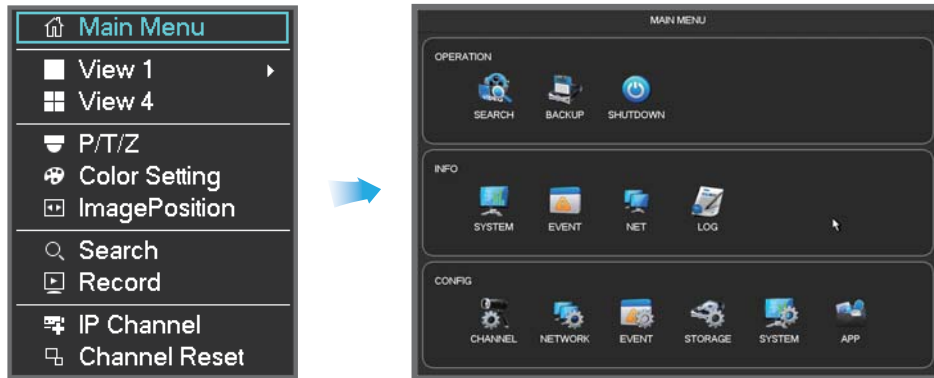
Main Menu
View 1
View 4
P/T/Z
Color Setting
ImagePosition
Search
Record
IP Channel
Channel Reset

MAIN MENU
OPERATION
SEARCH
BACKUP
SHUTDOWN
INFO
SYSTEM
EVENT
NET
LOG
CONFIG
CHANNEL
NETWORK
EVENT
STORAGE
SYSTEM
APP